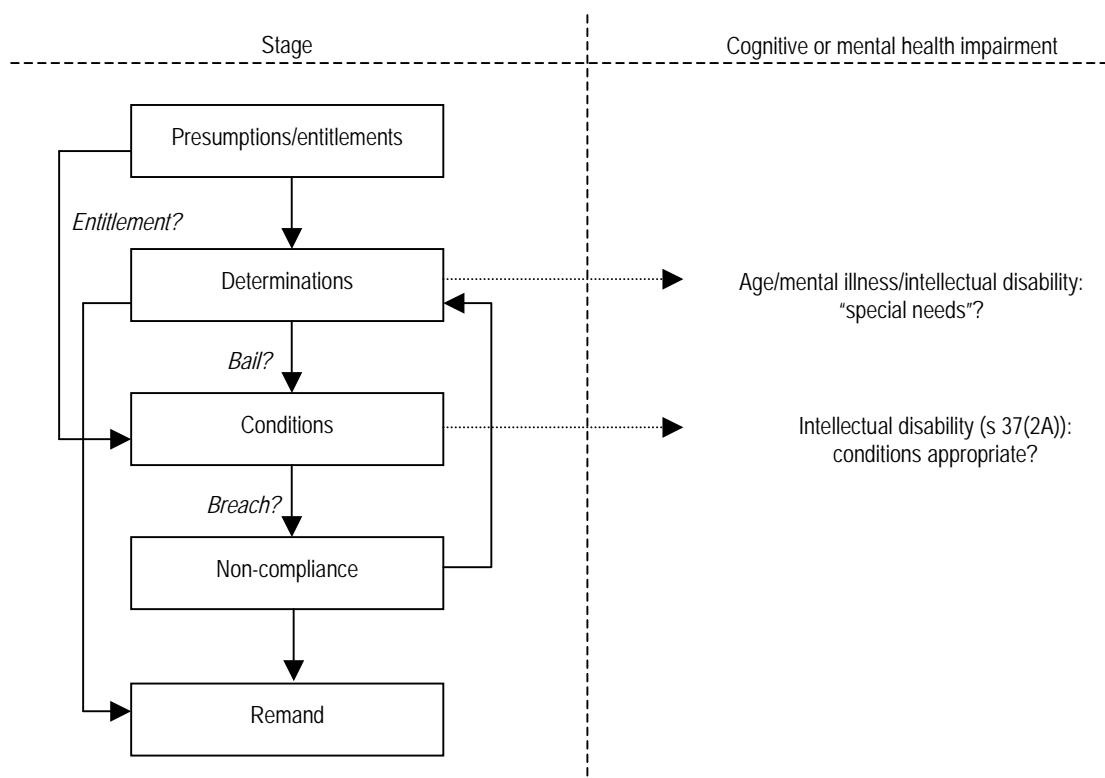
Stage

Cognitive or mental health impairment

Presumptions/entitlements

Entitlement?

Determinations

Age/mental illness/intellectual disability: "special needs"?

Bail?

Conditions

Intellectual disability (s 37(2A)): conditions appropriate?

Breach?

Non-compliance

Remand